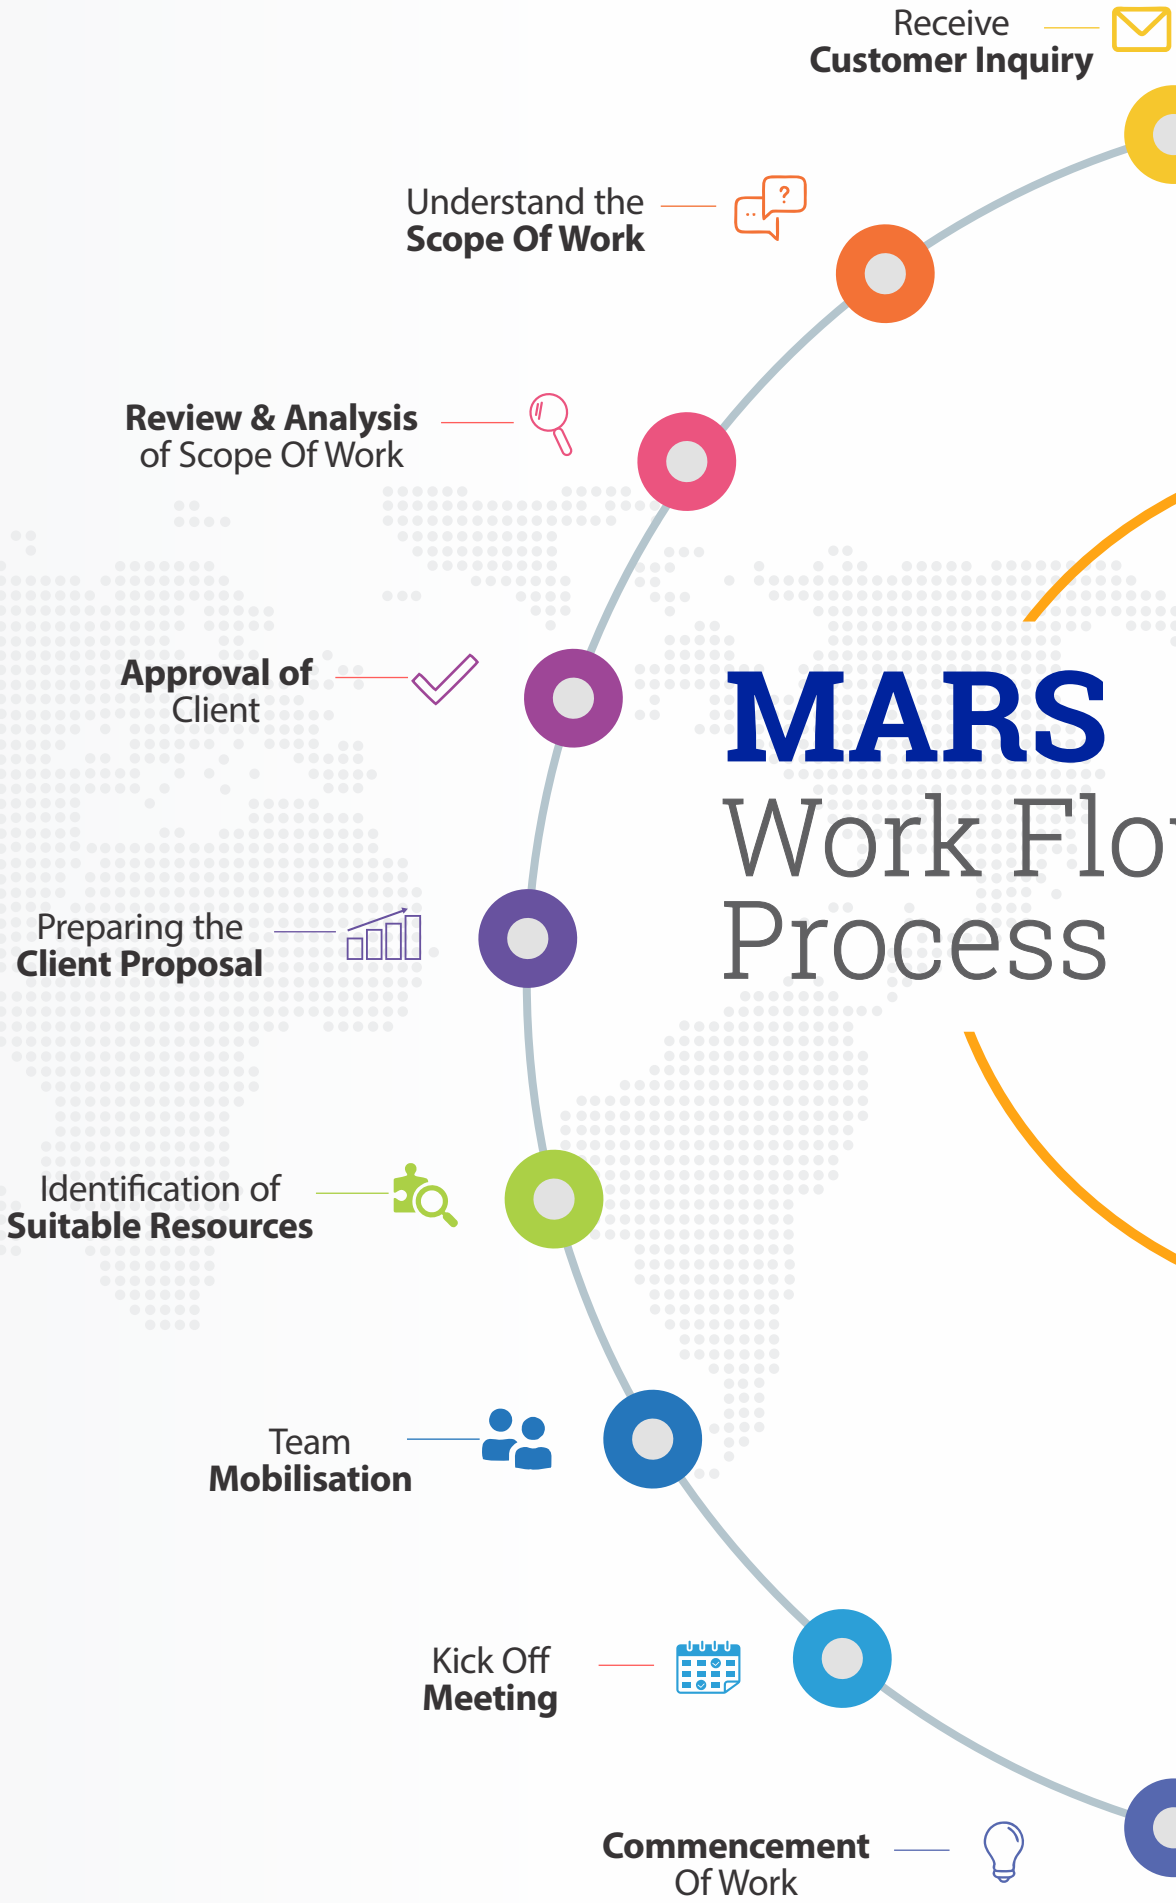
Receive
Customer Inquiry

Understand the
Scope Of Work

Review & Analysis
of Scope Of Work

Approval of
Client

MARS
Work Flo
Process

Preparing the
Client Proposal

Identification of
Suitable Resources

Team
Mobilisation

Kick Off
Meeting

Commencement
Of Work